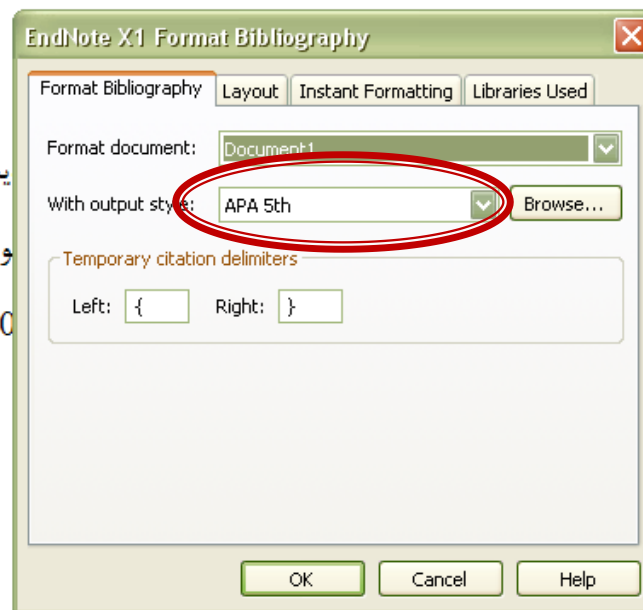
EndNote X1 Format Bibliography

Format Bibliography | Layout | Instant Formatting | Libraries Used

Format document: Document1

With output style: APA 5th

Browse...

Temporary citation delimiters

Left: {

Right: }

OK

Cancel

Help